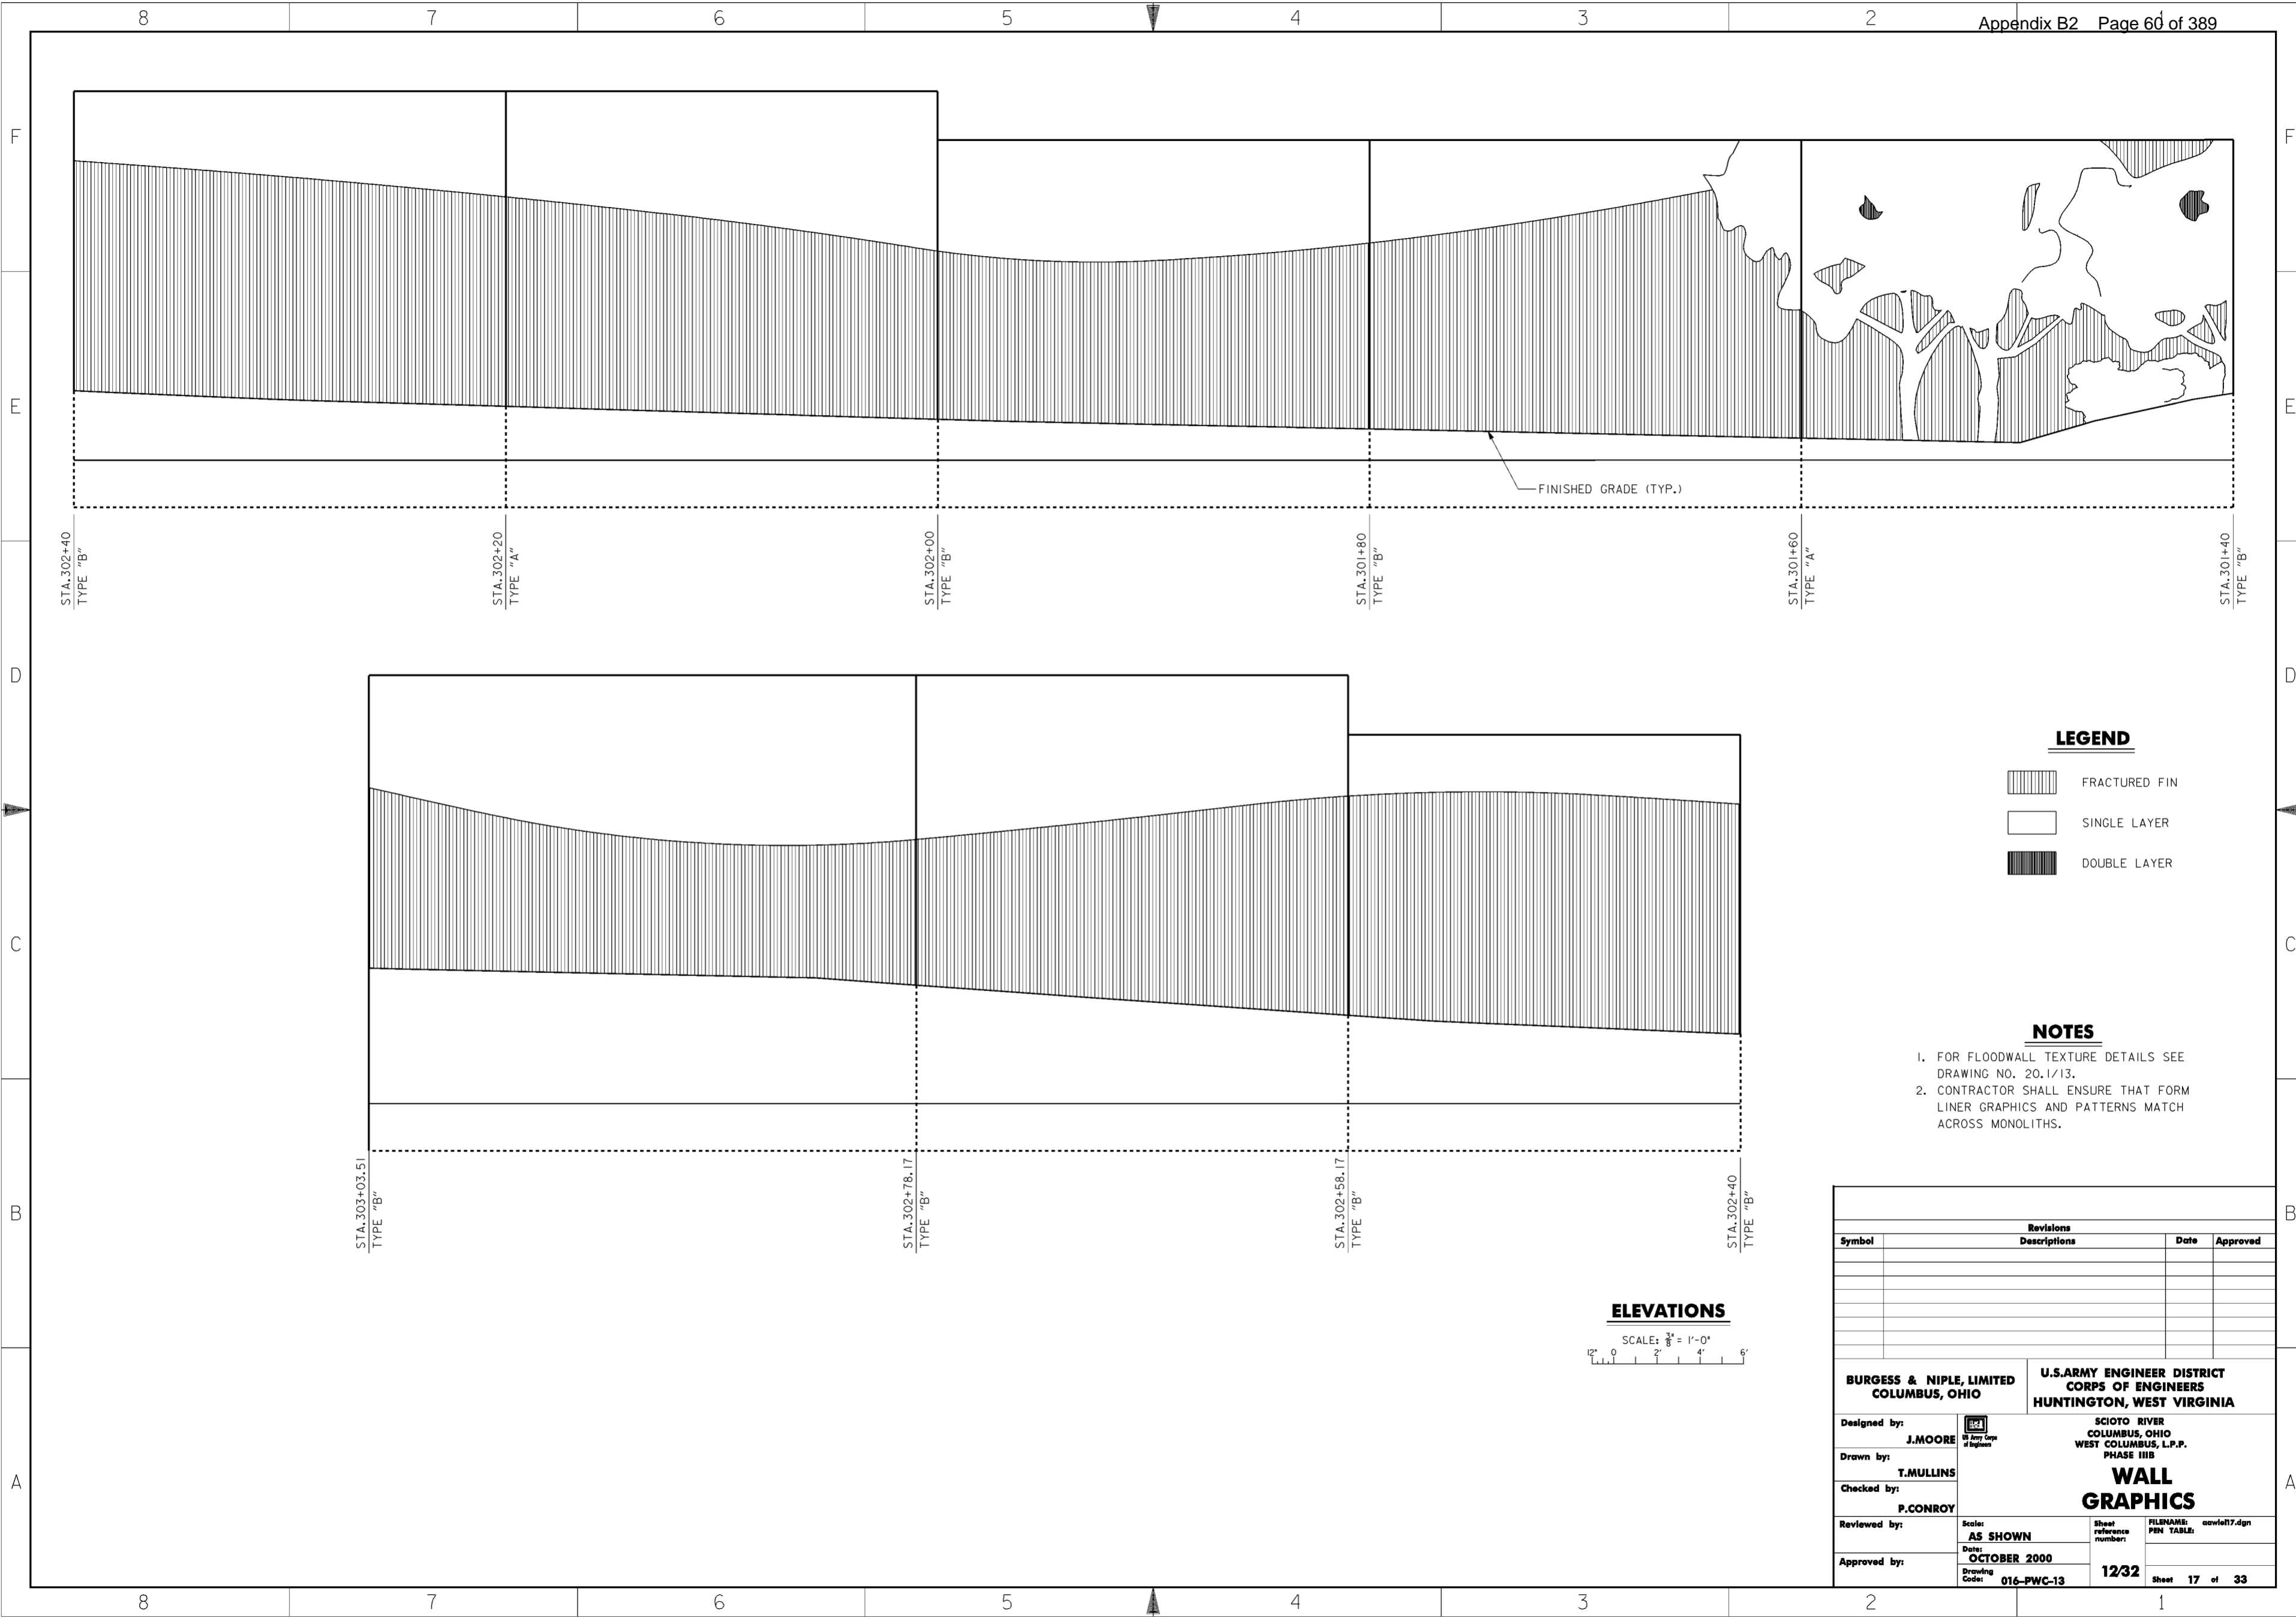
8 7 6 5 4 3 2 Appendix B2 Page 60 of 389

F
E
D
C
B
A

FINISHED GRADE (TYP.)

STA.302+40 TYPE "B"
STA.302+20 TYPE "A"
STA.302+00 TYPE "B"
STA.301+80 TYPE "B"
STA.301+60 TYPE "A"
STA.301+40 TYPE "B"

LEGEND
FRACTURED FIN
SINGLE LAYER
DOUBLE LAYER

NOTES
1. FOR FLOODWALL TEXTURE DETAILS SEE DRAWING NO. 20.1/13.
2. CONTRACTOR SHALL ENSURE THAT FORM LINER GRAPHICS AND PATTERNS MATCH ACROSS MONOLITHS.

STA.303+03.51 TYPE "B"
STA.302+78.17 TYPE "B"
STA.302+58.17 TYPE "B"
STA.302+40 TYPE "B"

ELEVATIONS
SCALE: $\frac{3}{8}$" = 1'-0"
12" 0 2' 4' 6'

| Revisions | | | |
|---|---|---|---|
| Symbol | Descriptions | Date | Approved |

BURGESS & NIPLE, LIMITED COLUMBUS, OHIO
U.S.ARMY ENGINEER DISTRICT CORPS OF ENGINEERS HUNTINGTON, WEST VIRGINIA

Designed by: J.MOORE
Drawn by: T.MULLINS
Checked by: P.CONROY
Reviewed by:
Approved by:

US Army Corps of Engineers
SCIOTO RIVER COLUMBUS, OHIO WEST COLUMBUS, L.P.P. PHASE IIIB
WALL GRAPHICS

Scale: AS SHOWN
Date: OCTOBER 2000
Drawing Code: 016-PWC-13
Sheet reference number: 12/32
FILENAME: aawlel17.dgn
PEN TABLE:
Sheet 17 of 33

8 7 6 5 4 3 2 1